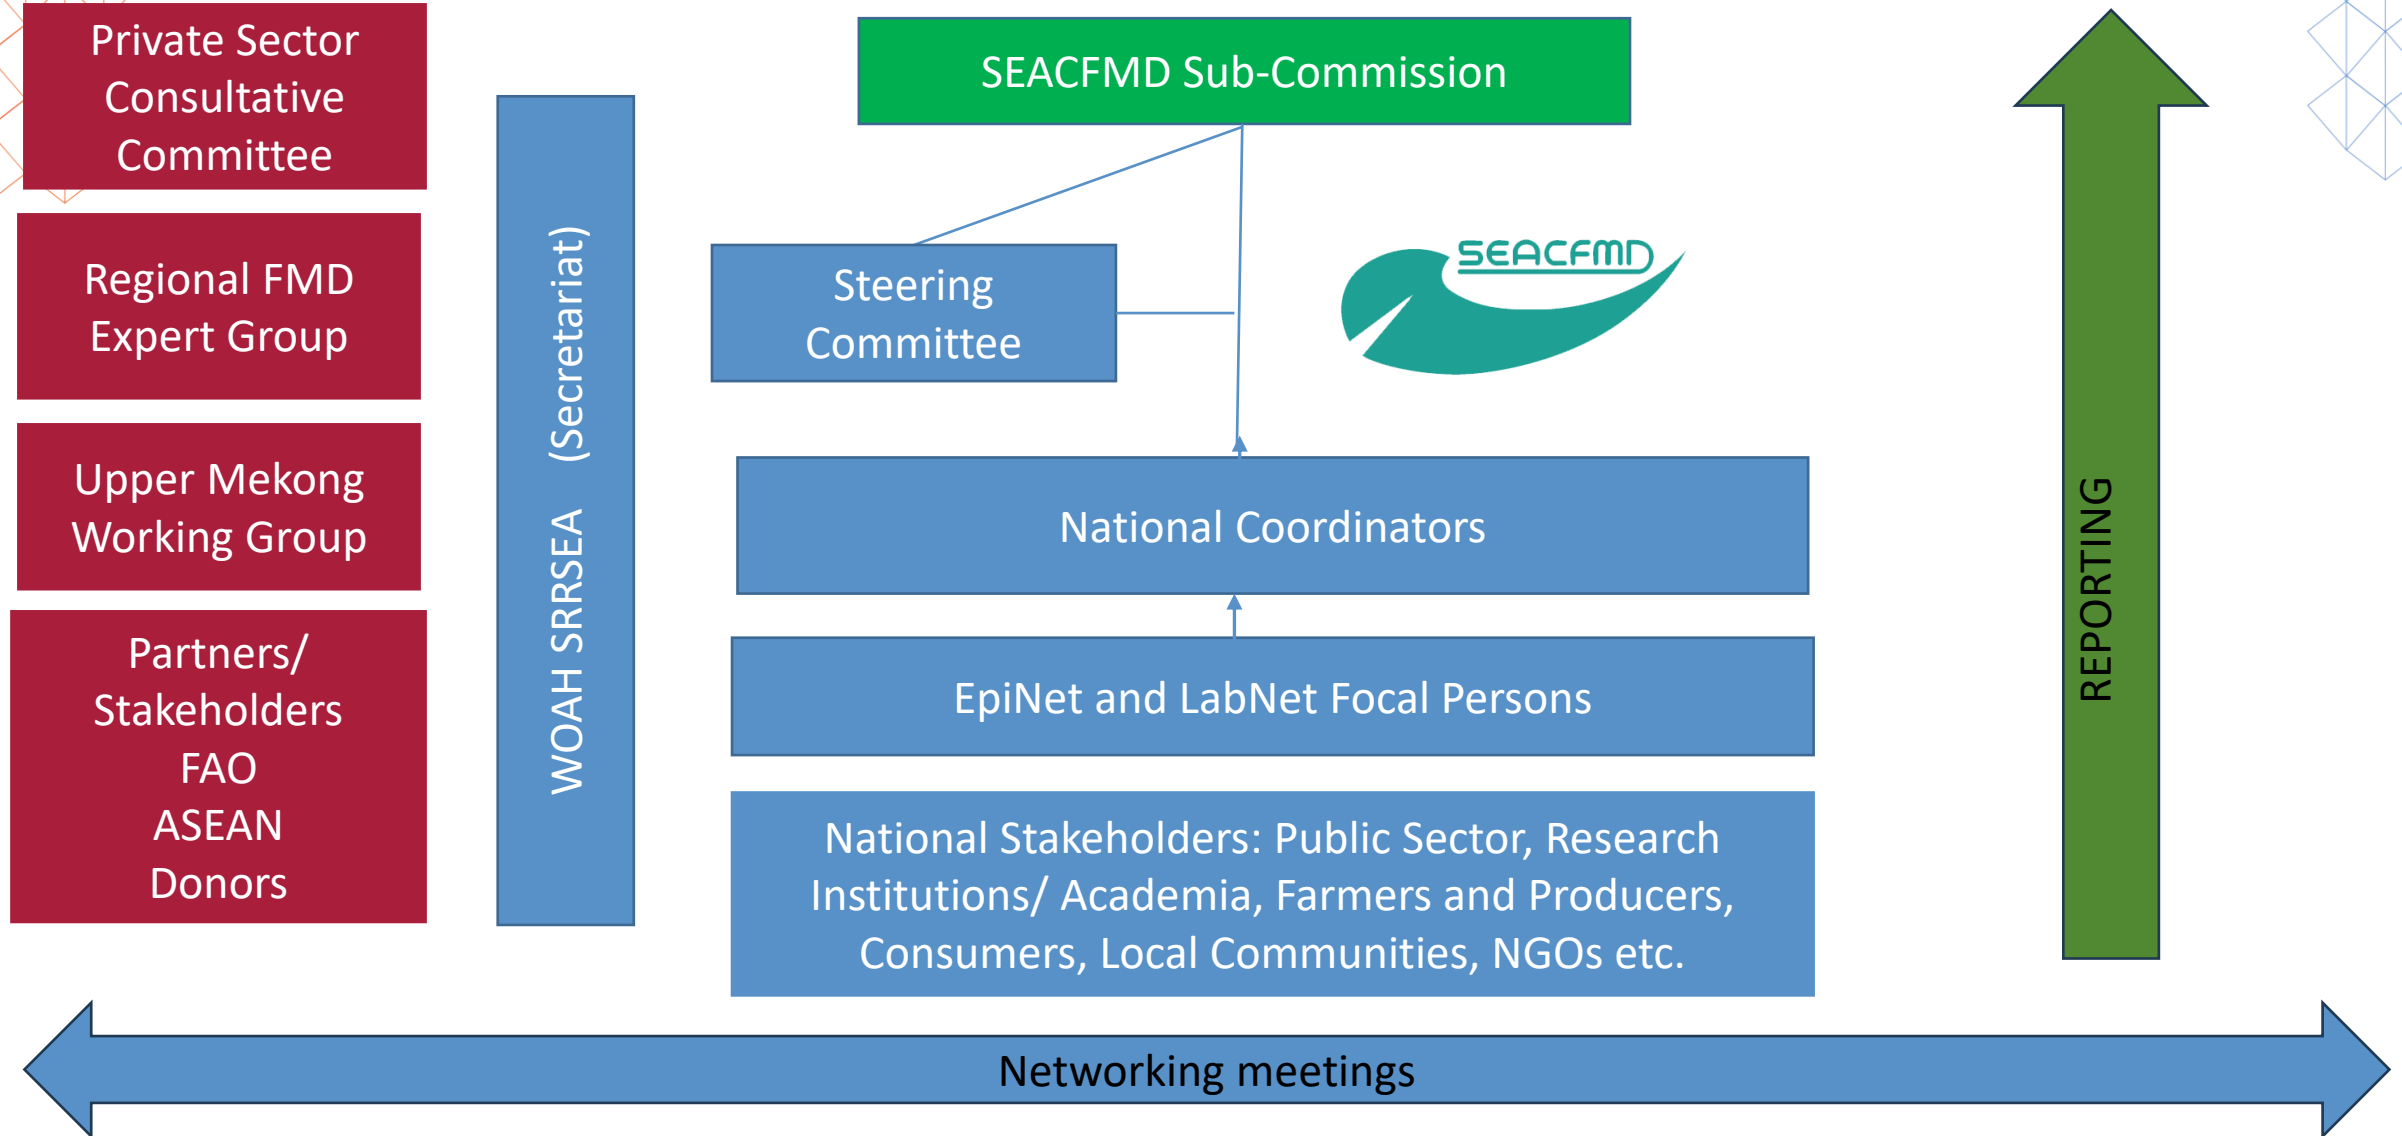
Private Sector Consultative Committee

Regional FMD Expert Group

Upper Mekong Working Group

Partners/ Stakeholders FAO ASEAN Donors

WOAH SRRSEA (Secretariat)

SEACFMD Sub-Commission

Steering Committee

SEACFMD

National Coordinators

EpiNet and LabNet Focal Persons

National Stakeholders: Public Sector, Research Institutions/ Academia, Farmers and Producers, Consumers, Local Communities, NGOs etc.

REPORTING

Networking meetings